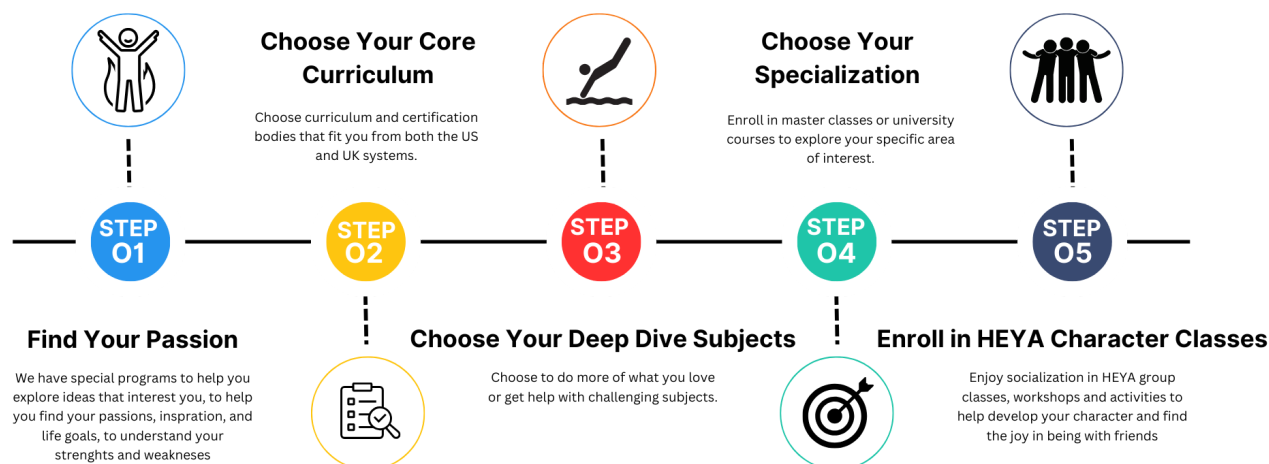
Choose Your Core Curriculum

Choose curriculum and certification bodies that fit you from both the US and UK systems.

Choose Your Specialization

Enroll in master classes or university courses to explore your specific area of interest.

STEP 01

STEP 02

STEP 03

STEP 04

STEP 05

Find Your Passion

We have special programs to help you explore ideas that interest you, to help you find your passions, inspration, and life goals, to understand your strenghts and weaknesses

Choose Your Deep Dive Subjects

Choose to do more of what you love or get help with challenging subjects.

Enroll in HEYA Character Classes

Enjoy socialization in HEYA group classes, workshops and activities to help develop your character and find the joy in being with friends